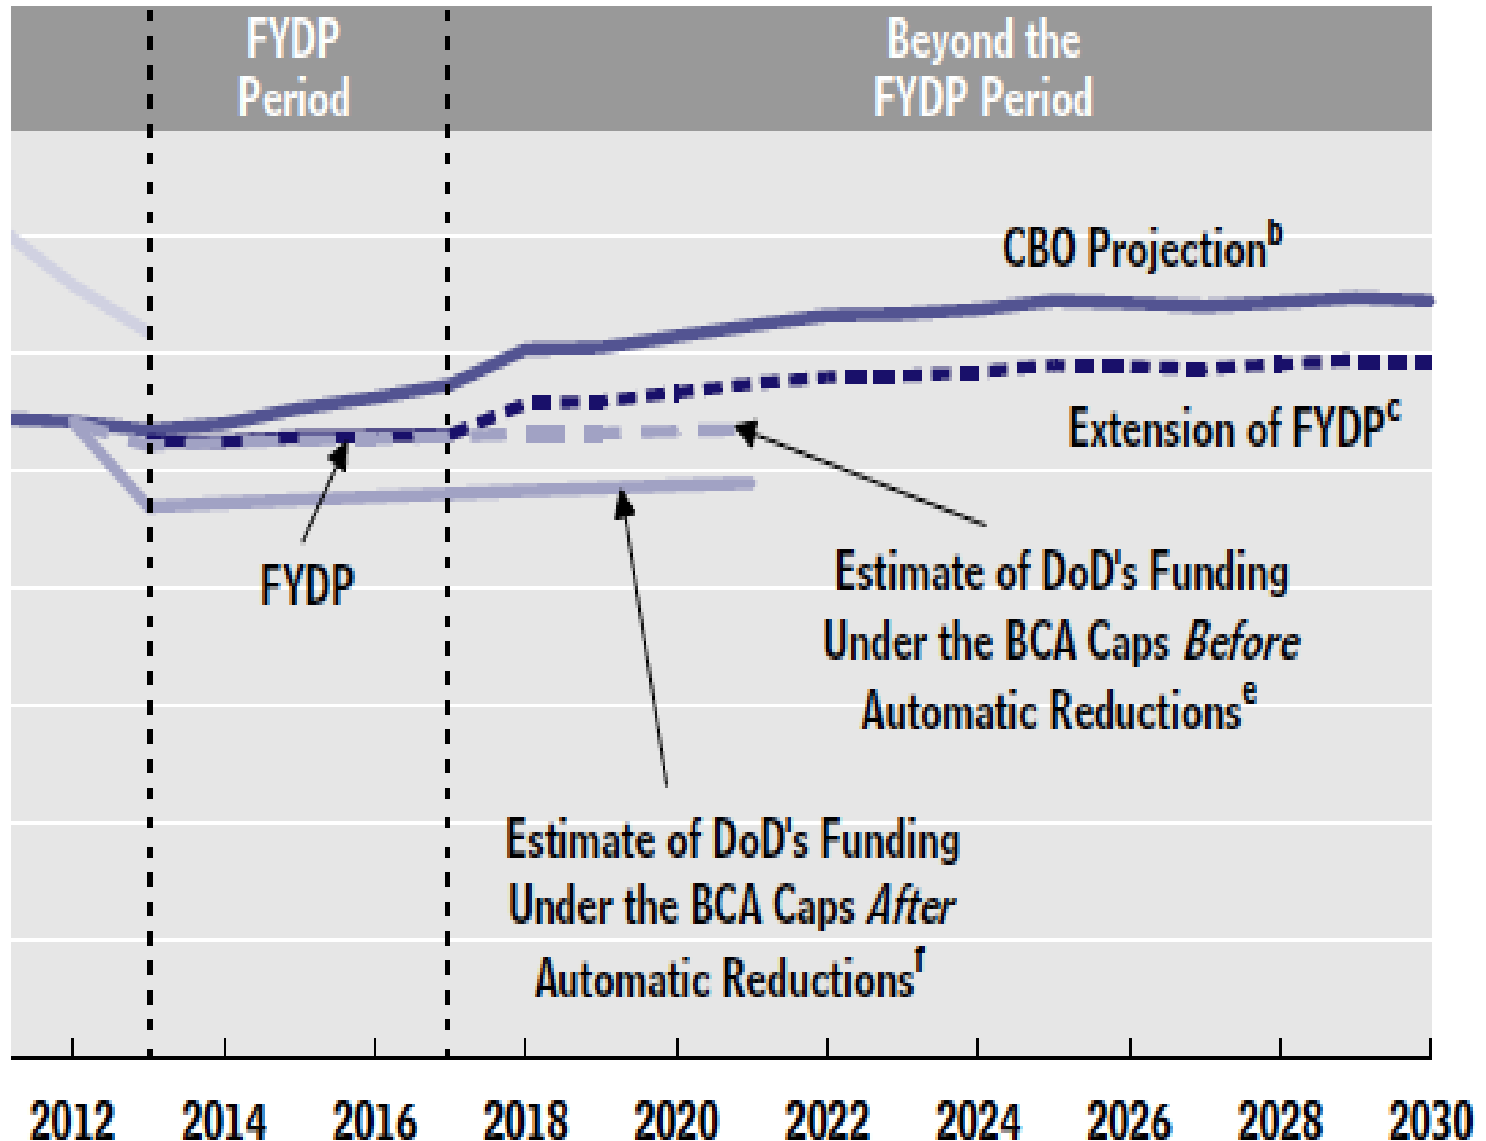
FYDP Period

Beyond the FYDP Period

CBO Projection$^{b}$

Extension of FYDP$^{c}$

FYDP

Estimate of DoD's Funding Under the BCA Caps *Before* Automatic Reductions$^{e}$

Estimate of DoD's Funding Under the BCA Caps *After* Automatic Reductions$^{f}$

2012 2014 2016 2018 2020 2022 2024 2026 2028 2030